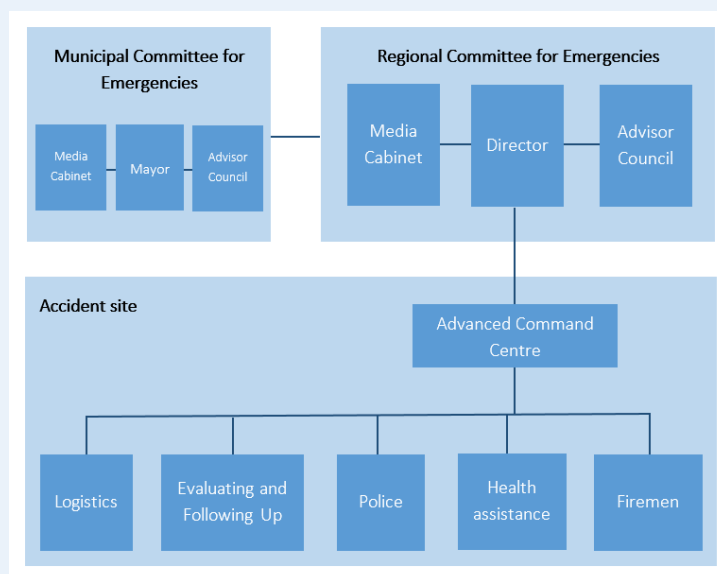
Municipal Committee for Emergencies

Media Cabinet

Mayor

Advisor Council

Regional Committee for Emergencies

Media Cabinet

Director

Advisor Council

Accident site

Advanced Command Centre

Logistics

Evaluating and Following Up

Police

Health assistance

Firemen